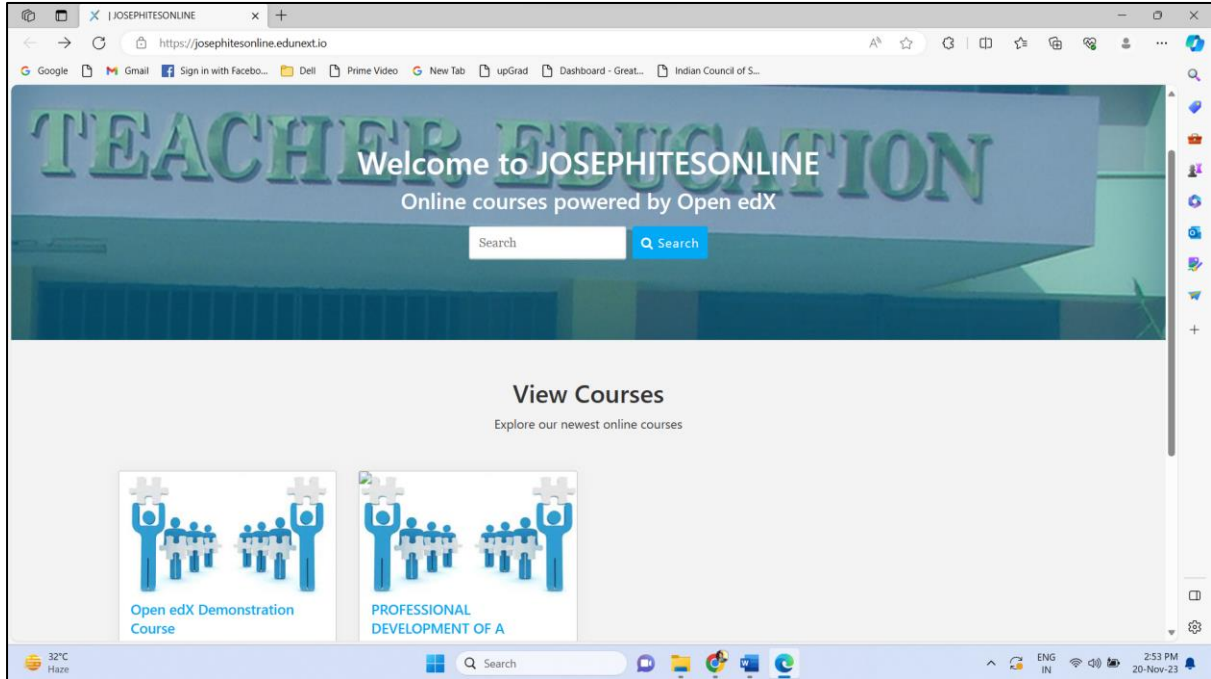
| JOSEPHITESONLINE

https://josephitesonline.edunext.io

Google Gmail Sign in with Facebo... Dell Prime Video New Tab upGrad Dashboard - Great... Indian Council of S...

TEACHER EDUCATION

Welcome to JOSEPHITESONLINE

Online courses powered by Open edX

Search

Search

View Courses

Explore our newest online courses

Open edX Demonstration Course

PROFESSIONAL DEVELOPMENT OF A

32°C Haze

Search

ENG IN

2:53 PM 20-Nov-23